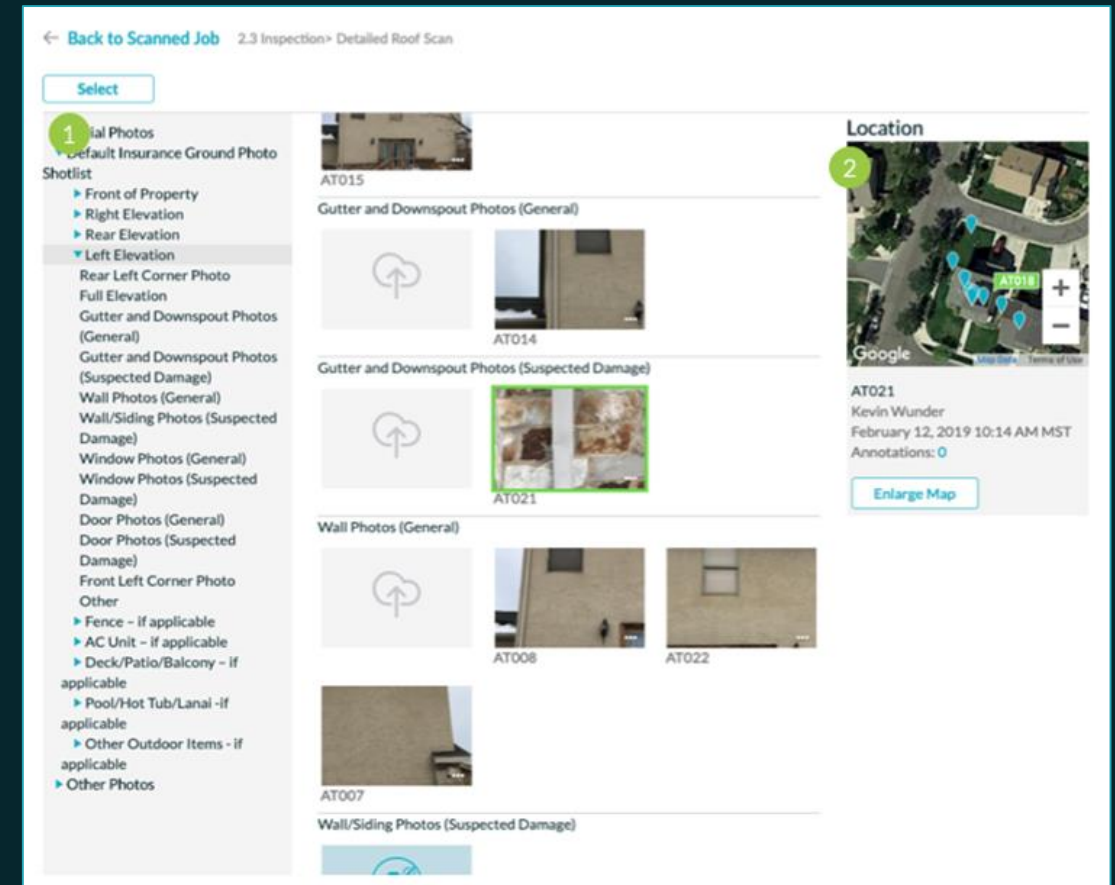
← Back to Scanned Job 2.3 Inspection> Detailed Roof Scan

Select

1
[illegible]ial Photos
▸ Default Insurance Ground Photo Shotlist
▸ Front of Property
▸ Right Elevation
▸ Rear Elevation
▾ Left Elevation
Rear Left Corner Photo
Full Elevation
Gutter and Downspout Photos (General)
Gutter and Downspout Photos (Suspected Damage)
Wall Photos (General)
Wall/Siding Photos (Suspected Damage)
Window Photos (General)
Window Photos (Suspected Damage)
Door Photos (General)
Door Photos (Suspected Damage)
Front Left Corner Photo
Other
▸ Fence - if applicable
▸ AC Unit - if applicable
▸ Deck/Patio/Balcony - if applicable
▸ Pool/Hot Tub/Lanai -if applicable
▸ Other Outdoor Items - if applicable
▸ Other Photos

AT015

Gutter and Downspout Photos (General)

AT014

Gutter and Downspout Photos (Suspected Damage)

AT021

Wall Photos (General)

AT008

AT022

AT007

Wall/Siding Photos (Suspected Damage)

Location

2

AT018

+

−

Google Map Data Terms of Use

AT021
Kevin Wunder
February 12, 2019 10:14 AM MST
Annotations: 0

Enlarge Map